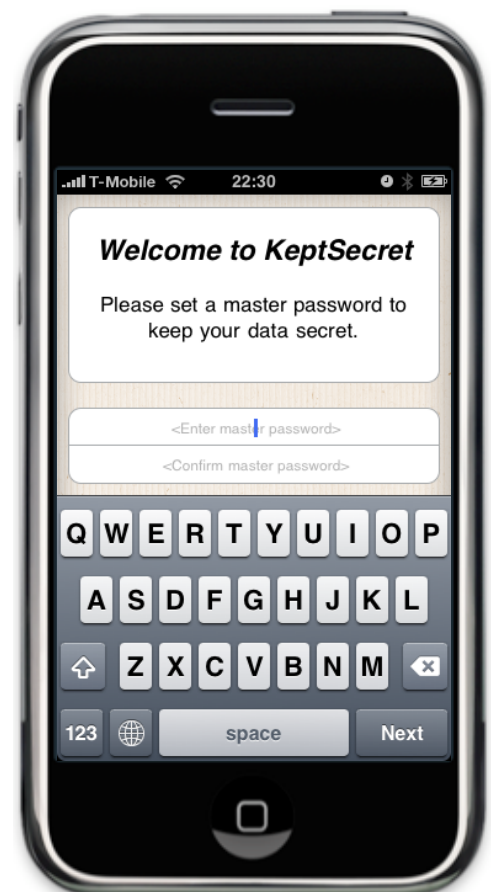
T-Mobile 22:30

Welcome to KeptSecret

Please set a master password to keep your data secret.

<Enter master password>
<Confirm master password>

Q W E R T Y U I O P
A S D F G H J K L
Z X C V B N M
123 space Next